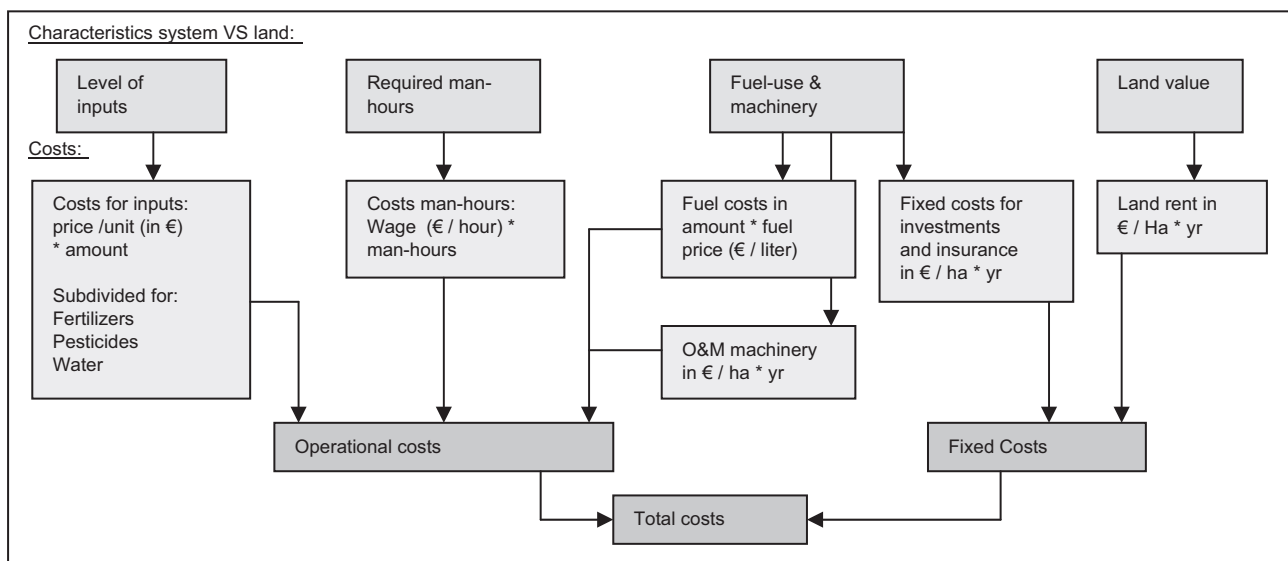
Characteristics system VS land:

Level of inputs

Required man-hours

Fuel-use & machinery

Land value

Costs:

Costs for inputs: price /unit (in €) * amount

Subdivided for:
Fertilizers
Pesticides
Water

Costs man-hours: Wage (€ / hour) * man-hours

Fuel costs in amount * fuel price (€ / liter)

Fixed costs for investments and insurance in € / ha * yr

Land rent in € / Ha * yr

O&M machinery in € / ha * yr

Operational costs

Fixed Costs

Total costs